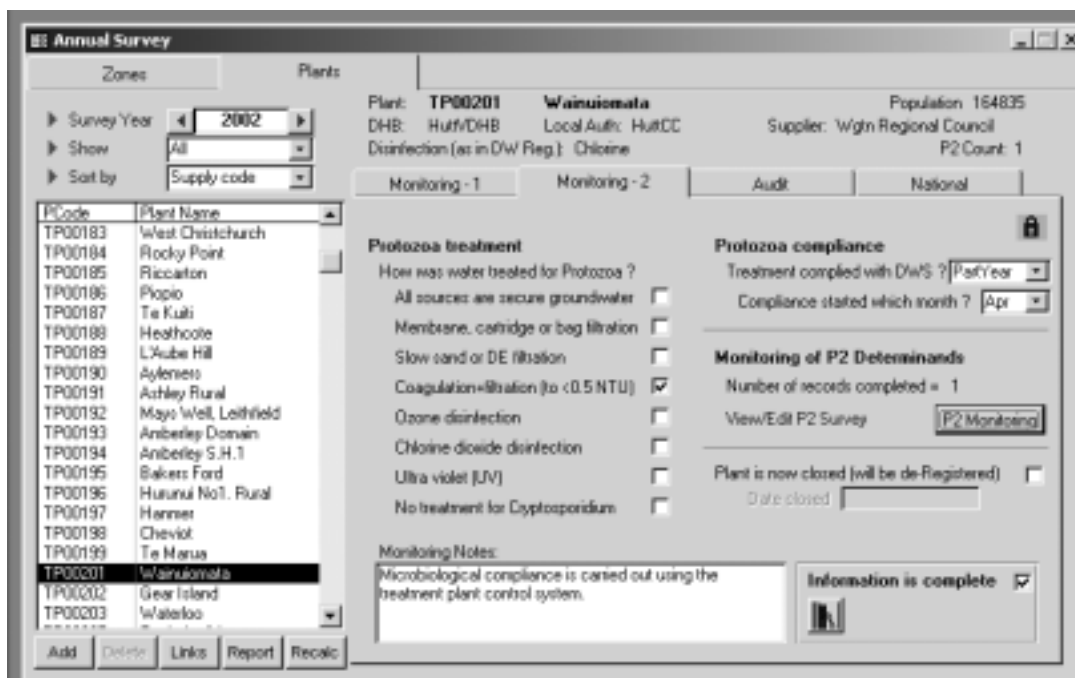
Annual Survey

Zones | Plants

Survey Year 2002
Show All
Sort by Supply code

| PCode | Plant Name |
|---|---|
| TP00183 | West Christchurch |
| TP00184 | Rocky Point |
| TP00185 | Riccarton |
| TP00186 | Piopio |
| TP00187 | Te Kuiti |
| TP00188 | Heathcote |
| TP00189 | L'Aube Hill |
| TP00190 | Aylemers |
| TP00191 | Ashley Rural |
| TP00192 | Mayo Well, Leithfield |
| TP00193 | Amberley Domain |
| TP00194 | Amberley S.H.1 |
| TP00195 | Bakers Ford |
| TP00196 | Hurunui No1. Rural |
| TP00197 | Hanmer |
| TP00198 | Cheviot |
| TP00199 | Te Marua |
| TP00201 | Wainuiomata |
| TP00202 | Gear Island |
| TP00203 | Waterloo |

Add | Delete | Links | Report | Recalc

Plant: TP00201 Wainuiomata
DHB: HuttVDHB Local Auth: HuttCC
Disinfection (as in DW Reg.): Chlorine
Population 164835
Supplier: Wgtn Regional Council
P2 Count: 1

Monitoring - 1 | Monitoring - 2 | Audit | National

Protozoa treatment
How was water treated for Protozoa ?
All sources are secure groundwater
Membrane, cartridge or bag filtration
Slow sand or DE filtration
Coagulation+filtration (to <0.5 NTU)
Ozone disinfection
Chlorine dioxide disinfection
Ultra violet (UV)
No treatment for Cryptosporidium

Protozoa compliance
Treatment complied with DWS ? PartYear
Compliance started which month ? Apr

Monitoring of P2 Determinands
Number of records completed = 1
View/Edit P2 Survey P2 Monitoring

Plant is now closed (will be de-Registered)
Date closed

Monitoring Notes:
Microbiological compliance is carried out using the treatment plant control system.

Information is complete